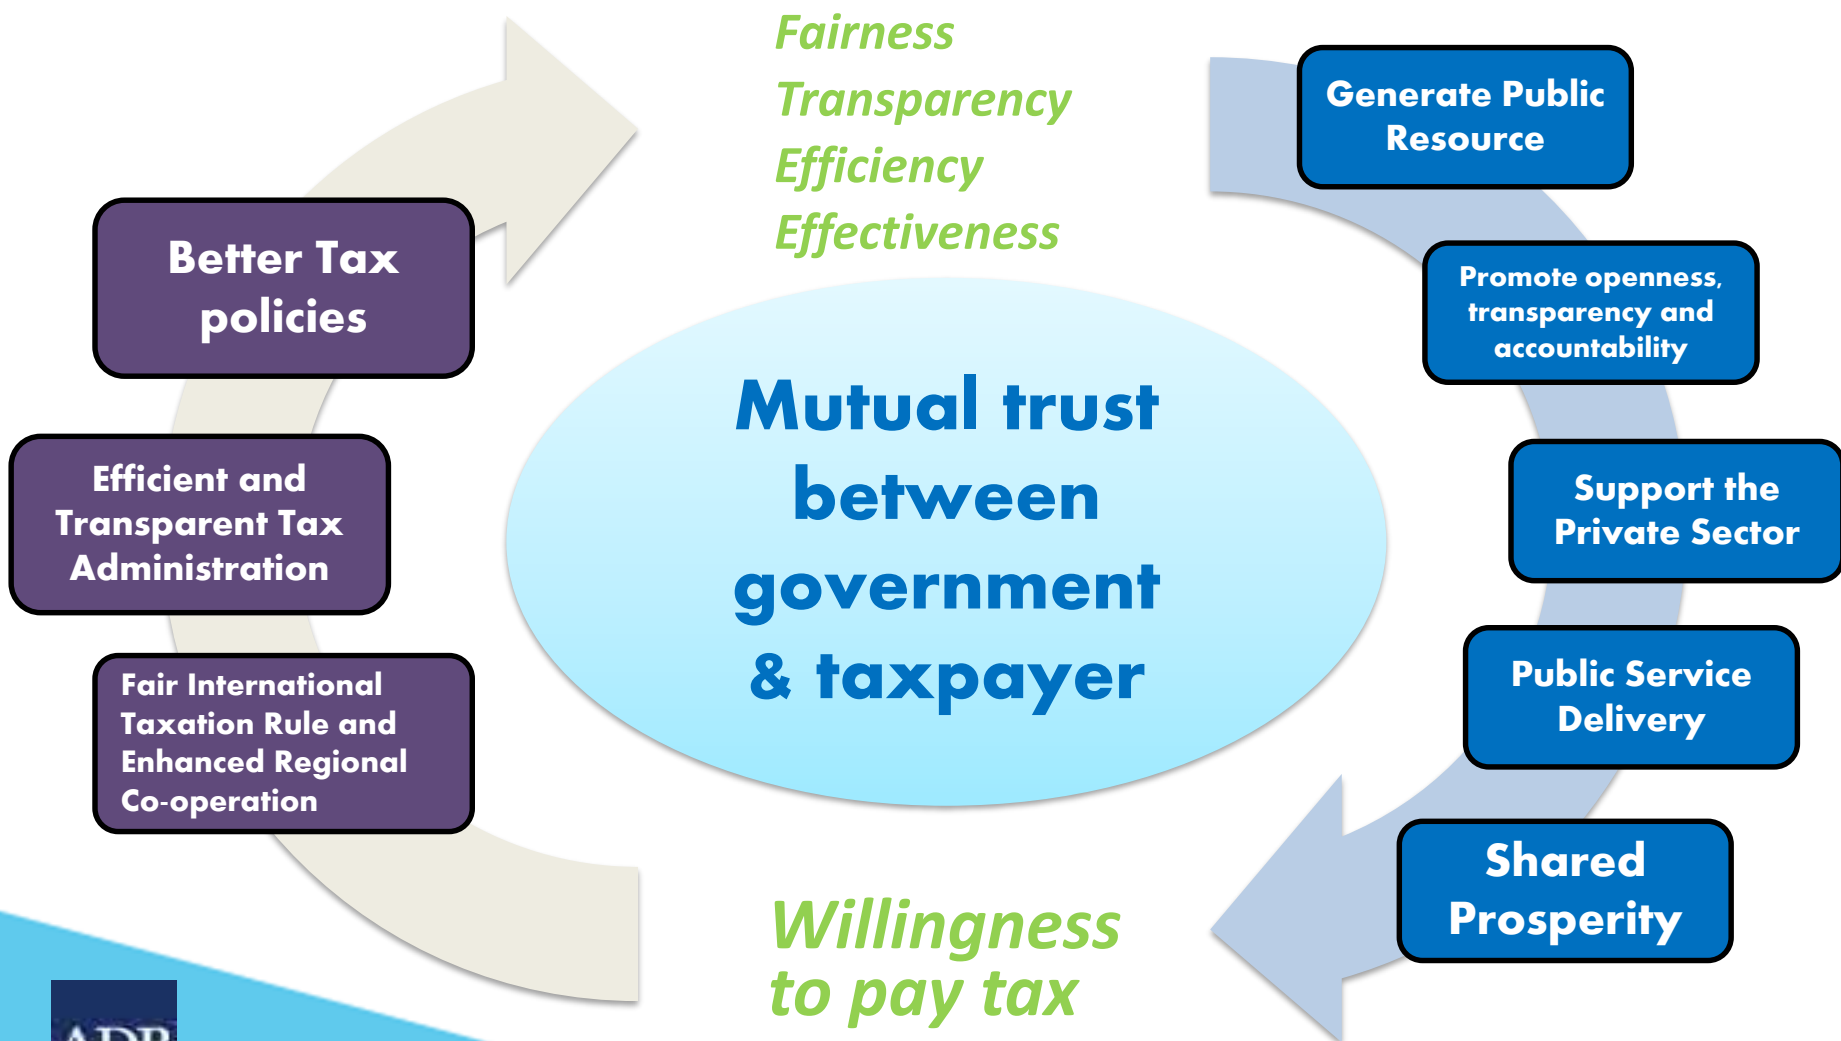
Fairness
Transparency
Efficiency
Effectiveness

Better Tax policies

Efficient and Transparent Tax Administration

Fair International Taxation Rule and Enhanced Regional Co-operation

Mutual trust between government & taxpayer

Generate Public Resource

Promote openness, transparency and accountability

Support the Private Sector

Public Service Delivery

Shared Prosperity

Willingness to pay tax

ADB